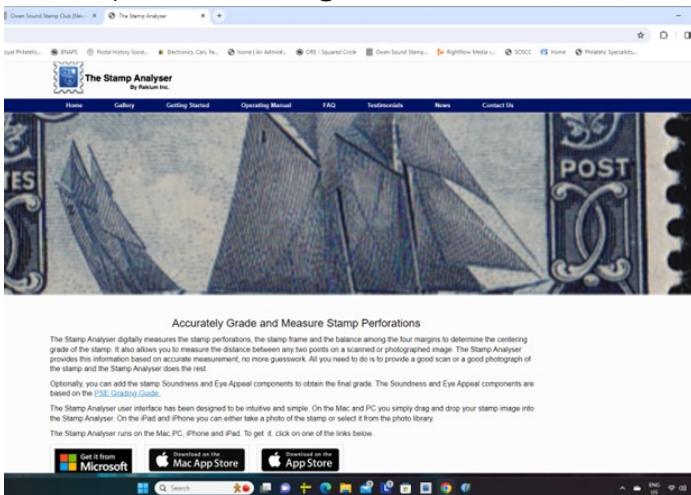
Owen Sound Stamp Club (Nev... ×
The Stamp Analyser ×
+

oyal Philatelic...
BNAPS
Postal History Socie...
Electronics, Cars, Fa...
Home | An Admiral...
ORE - Squared Circle
Owen Sound Stamp...
Rightflow Media -...
SOSCC
Home
Philatelic Specialists...

The Stamp Analyser
By Rakium Inc.

Home
Gallery
Getting Started
Operating Manual
FAQ
Testimonials
News
Contact Us

POST

Accurately Grade and Measure Stamp Perforations

The Stamp Analyser digitally measures the stamp perforations, the stamp frame and the balance among the four margins to determine the centering grade of the stamp. It also allows you to measure the distance between any two points on a scanned or photographed image. The Stamp Analyser provides this information based on accurate measurement; no more guesswork. All you need to do is to provide a good scan or a good photograph of the stamp and the Stamp Analyser does the rest.

Optionally, you can add the stamp Soundness and Eye Appeal components to obtain the final grade. The Soundness and Eye Appeal components are based on the PSE Grading Guide.

The Stamp Analyser user interface has been designed to be intuitive and simple. On the Mac and PC you simply drag and drop your stamp image into the Stamp Analyser. On the iPad and iPhone you can either take a photo of the stamp or select it from the photo library.

The Stamp Analyser runs on the Mac, PC, iPhone and iPad. To get it, click on one of the links below.

Get it from Microsoft
Download on the Mac App Store
Download on the App Store

Search
ENG US